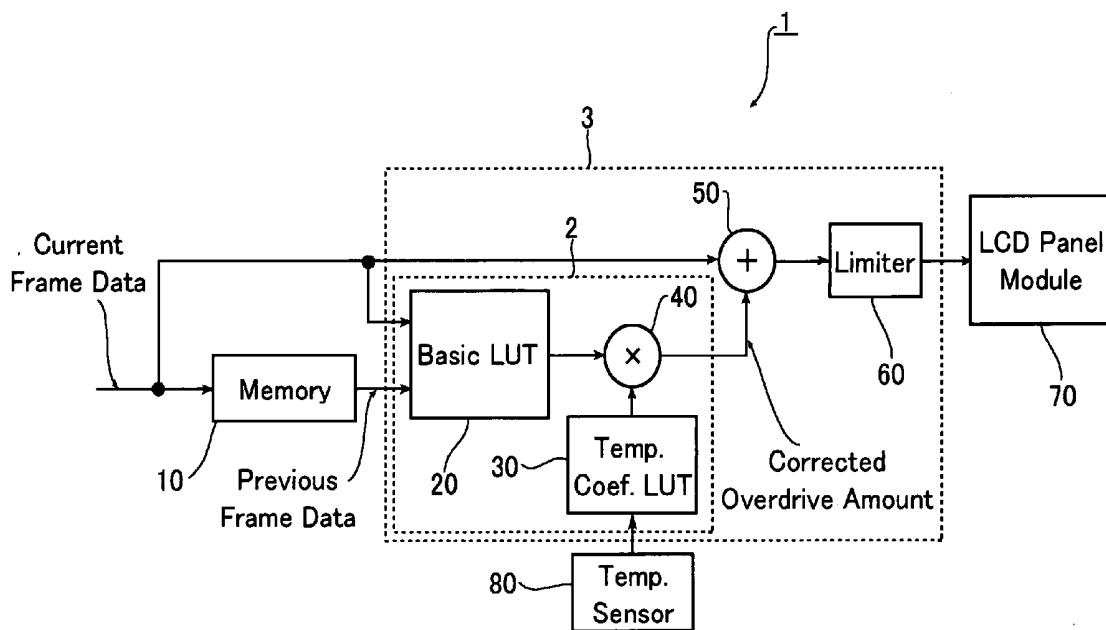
1

3

50

Current Frame Data

2

$+$

Limiter

LCD Panel Module

40

Basic LUT

$\times$

Memory

60

70

Temp. Coef. LUT

10

Previous Frame Data

20

30

Corrected Overdrive Amount

80

Temp. Sensor